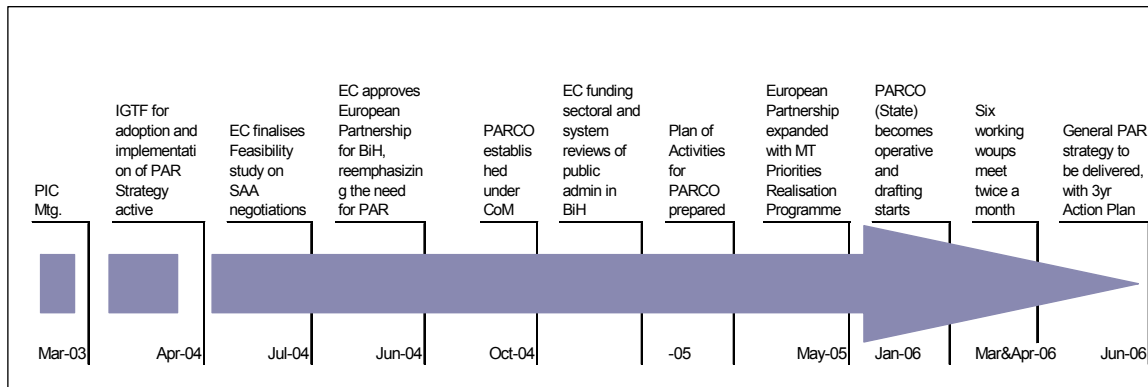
PIC Mtg.

IGTF for adoption and implementation of PAR Strategy active

EC finalises Feasibility study on SAA negotiations

EC approves European Partnership for BiH, reemphasizing the need for PAR

PARCO established under CoM

EC funding sectoral and system reviews of public admin in BiH

Plan of Activities for PARCO prepared

European Partnership expanded with MT Priorities Realisation Programme

PARCO (State) becomes operative and drafting starts

Six working woups meet twice a month

General PAR strategy to be delivered, with 3yr Action Plan

Mar-03 Apr-04 Jul-04 Jun-04 Oct-04 -05 May-05 Jan-06 Mar&Apr-06 Jun-06